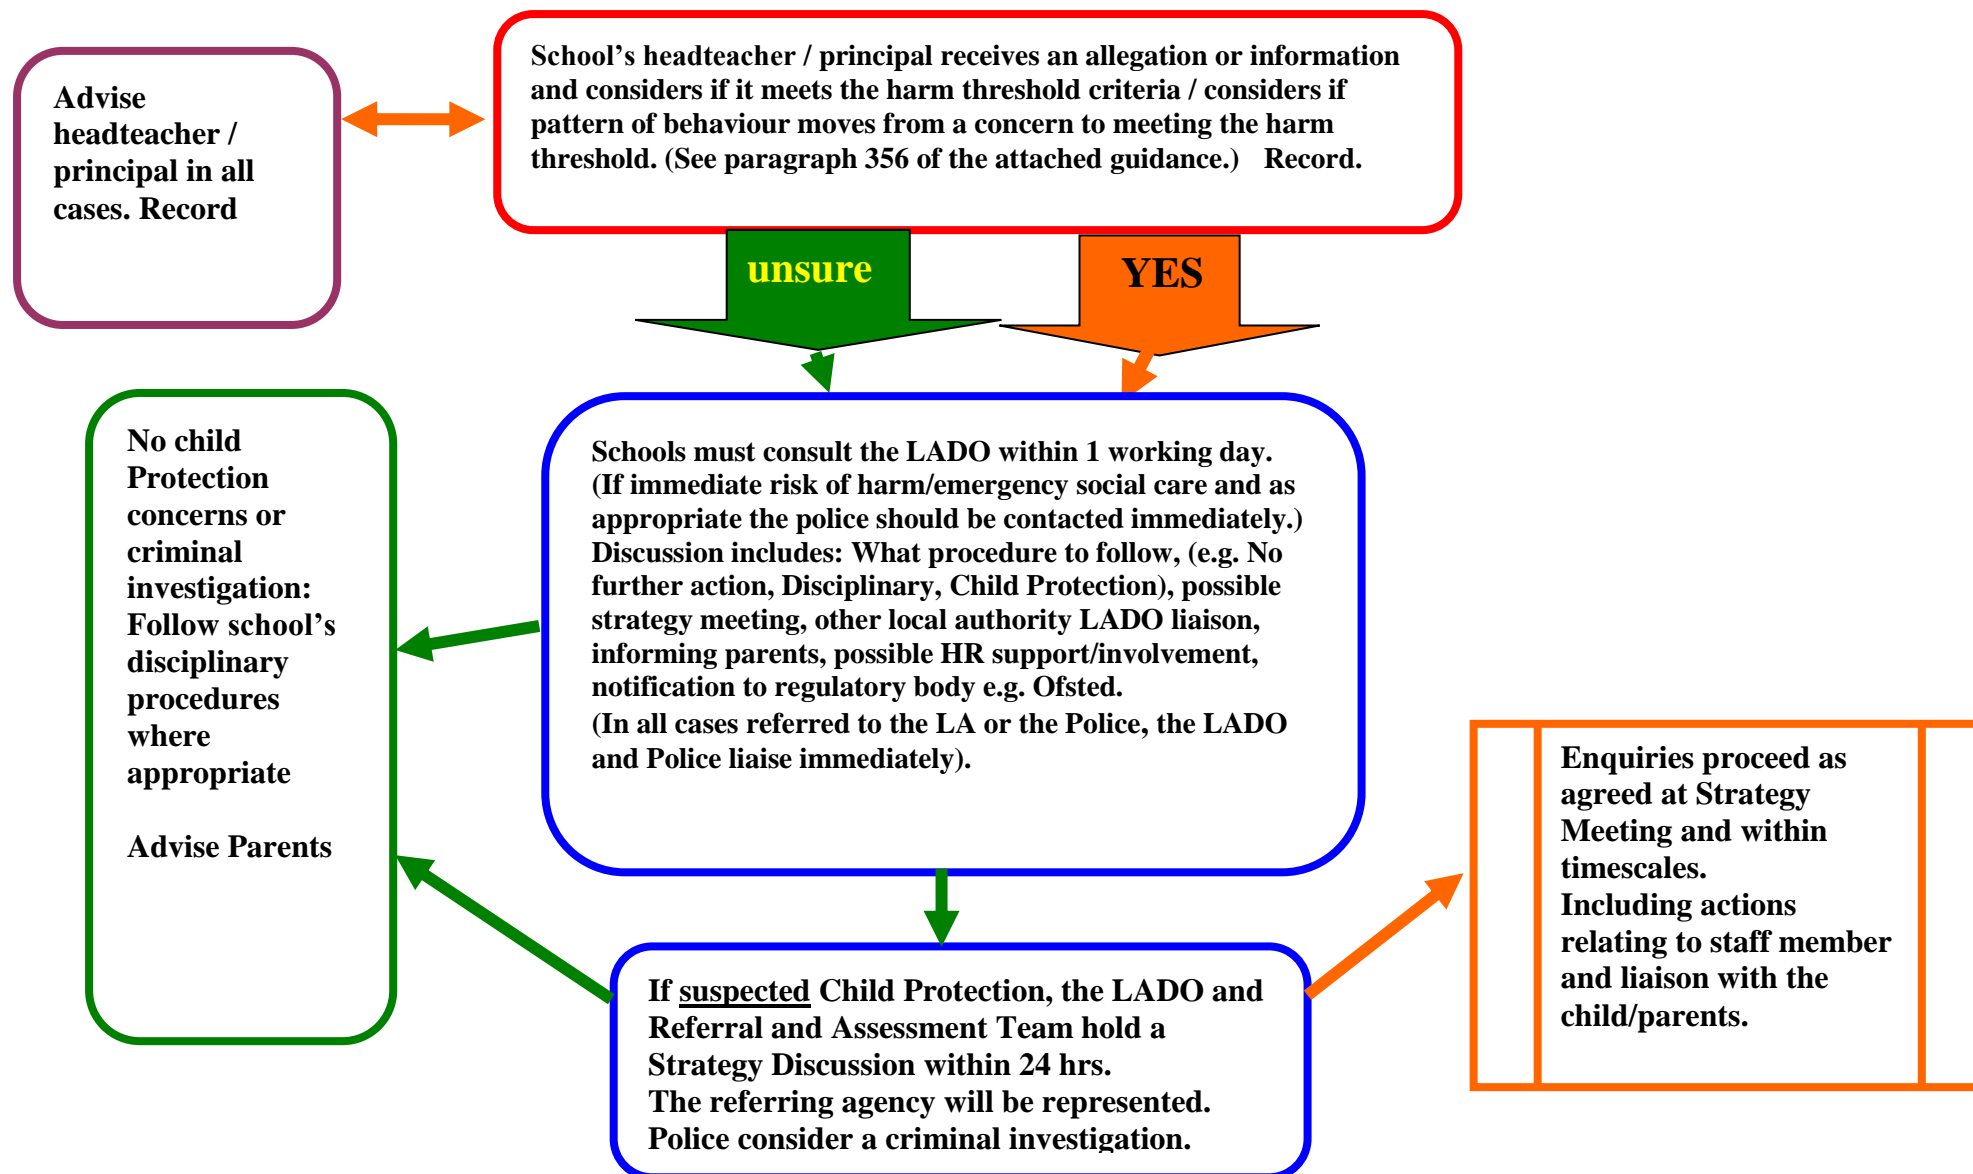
Advise headteacher / principal in all cases. Record

School’s headteacher / principal receives an allegation or information and considers if it meets the harm threshold criteria / considers if pattern of behaviour moves from a concern to meeting the harm threshold. (See paragraph 356 of the attached guidance.) Record.

unsure

YES

No child Protection concerns or criminal investigation: Follow school’s disciplinary procedures where appropriate

Advise Parents

Schools must consult the LADO within 1 working day. (If immediate risk of harm/emergency social care and as appropriate the police should be contacted immediately.) Discussion includes: What procedure to follow, (e.g. No further action, Disciplinary, Child Protection), possible strategy meeting, other local authority LADO liaison, informing parents, possible HR support/involvement, notification to regulatory body e.g. Ofsted.
(In all cases referred to the LA or the Police, the LADO and Police liaise immediately).

Enquiries proceed as agreed at Strategy Meeting and within timescales.
Including actions relating to staff member and liaison with the child/parents.

If suspected Child Protection, the LADO and Referral and Assessment Team hold a Strategy Discussion within 24 hrs.
The referring agency will be represented.
Police consider a criminal investigation.